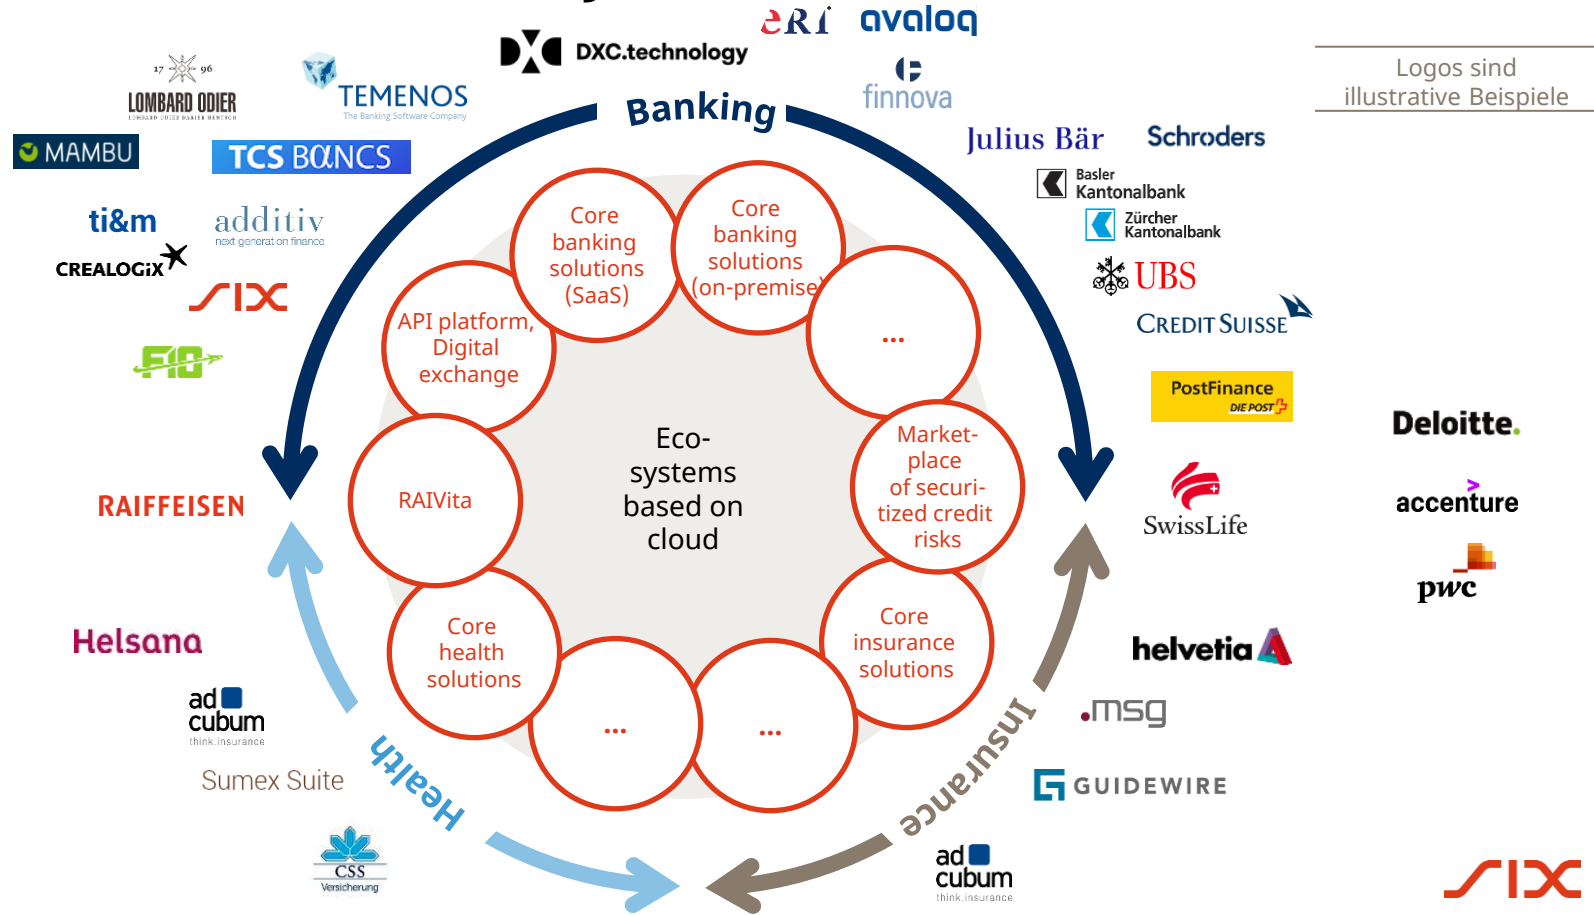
ERI avaloq
DXC.technology
finnova
17 96 LOMBARD ODIER
TEMENOS The Banking Software Company
MAMBU
TCS BaNCS
ti&m
additiv next generation finance
CREALOGIX
SIX
F10

Logos sind illustrative Beispiele

Banking

Julius Bär
Schroders
Basler Kantonalbank
Zürcher Kantonalbank
UBS
CREDIT SUISSE
PostFinance DIE POST

Core banking solutions (SaaS)
Core banking solutions (on-premise)
API platform, Digital exchange
...
RAIVita
Eco-systems based on cloud
Market-place of securi-tized credit risks
Core health solutions
Core insurance solutions
...
...

RAIFFEISEN
Deloitte.
accenture
pwc
SwissLife
Helsana
ad cubum think.insurance
Sumex Suite
Health
CSS Versicherung
Insurance
helvetia
.msg
GUIDEWIRE
ad cubum think.insurance
SIX